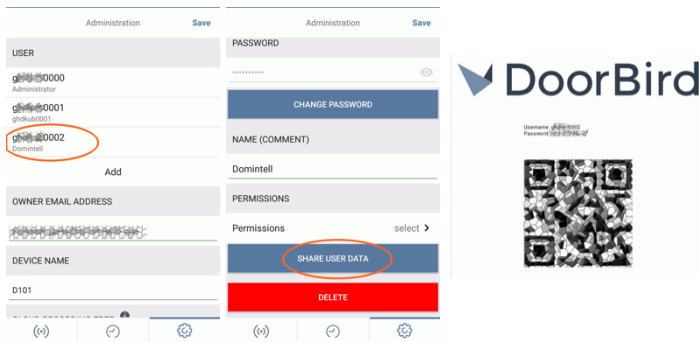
Administration Save

USER

g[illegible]0000
Administrator

g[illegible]0001
ghdkub0001

g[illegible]0002
Domintell

Add

OWNER EMAIL ADDRESS

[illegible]

DEVICE NAME

D101

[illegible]

Administration Save

PASSWORD

··········

CHANGE PASSWORD

NAME (COMMENT)

Domintell

PERMISSIONS

Permissions select >

SHARE USER DATA

DELETE

DoorBird

Username: g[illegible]0002
Password: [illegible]